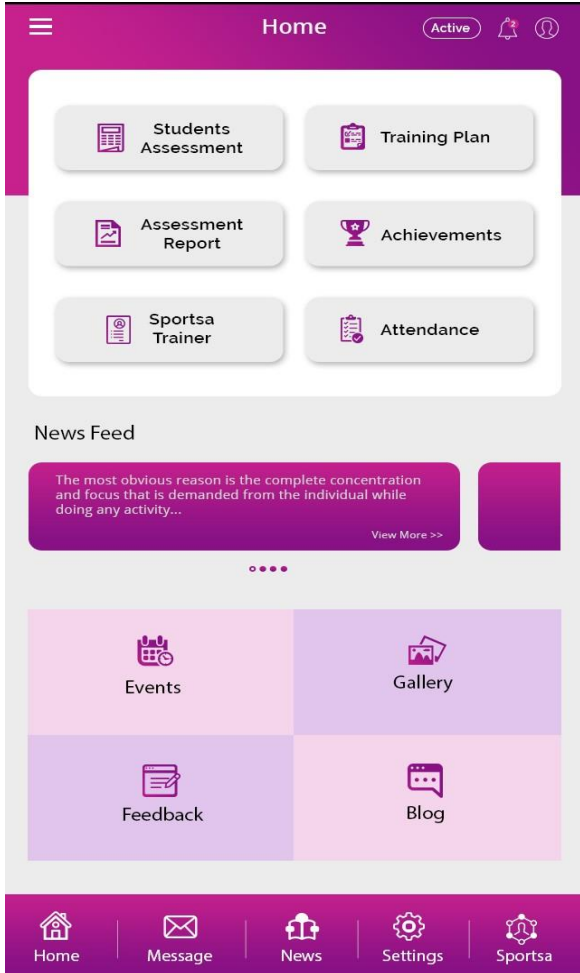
Home

Active

2

Students Assessment

Training Plan

Assessment Report

Achievements

Sportsa Trainer

Attendance

News Feed

The most obvious reason is the complete concentration and focus that is demanded from the individual while doing any activity...

View More >>

Events

Gallery

Feedback

Blog

Home

Message

News

Settings

Sportsa